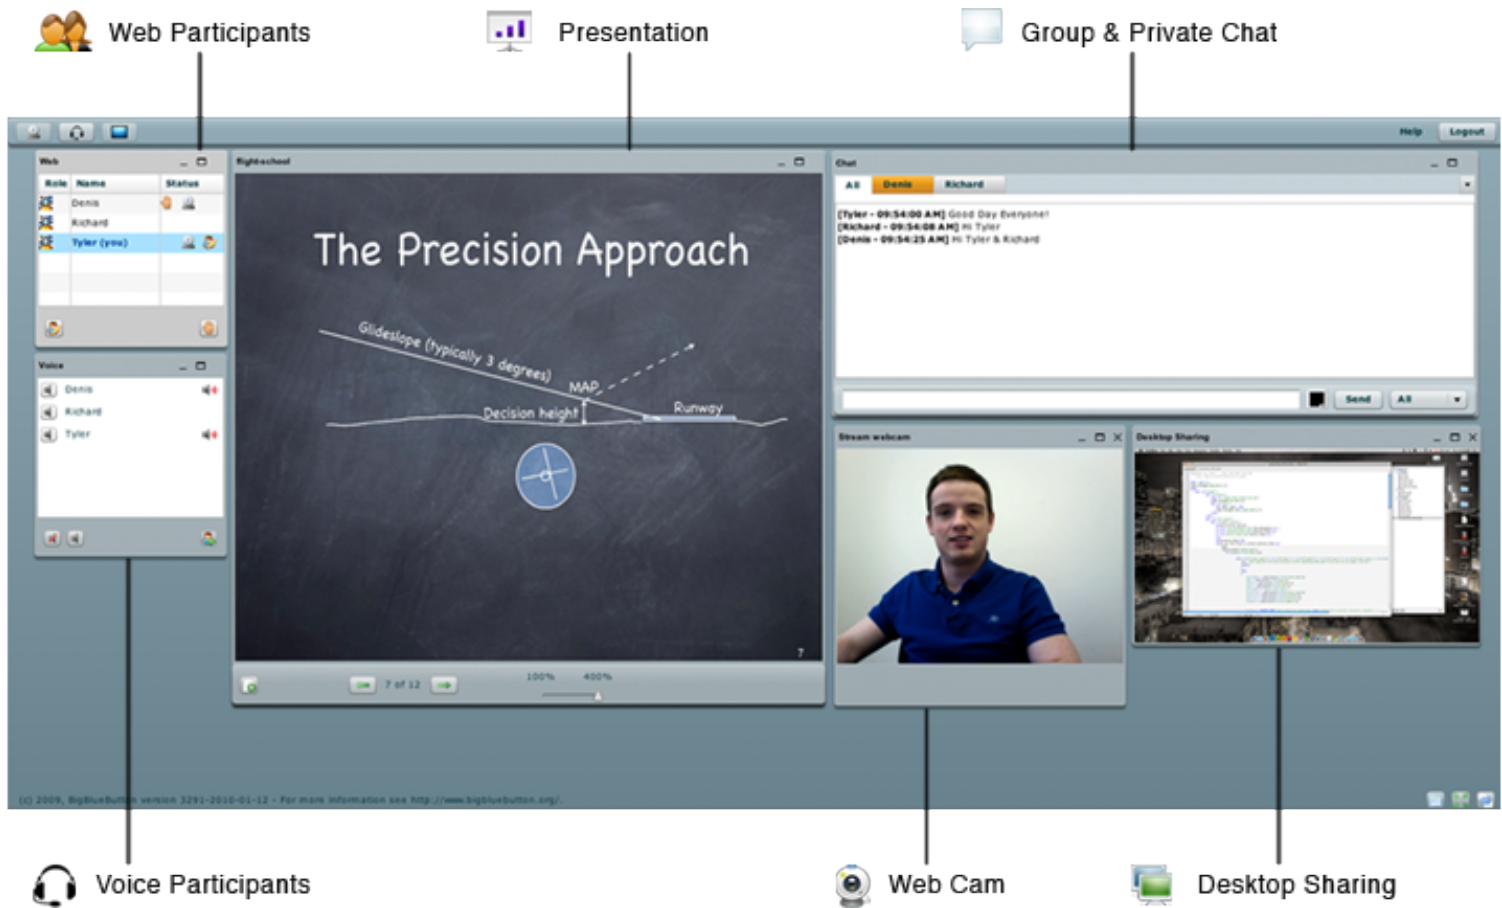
Web Participants

Presentation

Group & Private Chat

Help Logout

Web

| Role | Name | Status |
|---|---|---|
| | Denis | |
| | Richard | |
| | Tyler (you) | |

flightschool

The Precision Approach

Glideslope (typically 3 degrees)

MAP

Decision height

Runway

7

7 of 12

100% 400%

Chat

All Denis Richard

[Tyler - 09:54:00 AM] Good Day Everyone!
[Richard - 09:54:08 AM] Hi Tyler
[Denis - 09:54:25 AM] Hi Tyler & Richard

Send All

Voice

Denis
Richard
Tyler

Stream webcam

Desktop Sharing

(c) 2009, BigBlueButton version 3291-2010-01-12 - For more information see http://www.bigbluebutton.org/.

Voice Participants

Web Cam

Desktop Sharing